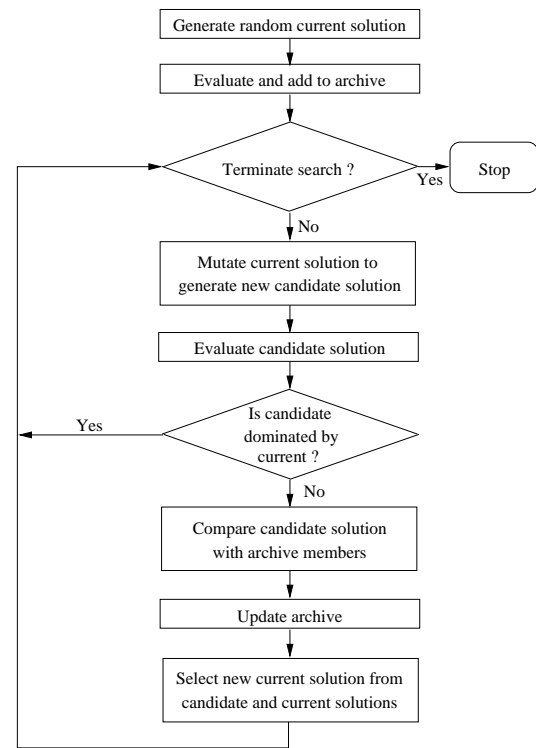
Generate random current solution

Evaluate and add to archive

Terminate search ?

Yes

Stop

No

Mutate current solution to generate new candidate solution

Evaluate candidate solution

Yes

Is candidate dominated by current ?

No

Compare candidate solution with archive members

Update archive

Select new current solution from candidate and current solutions